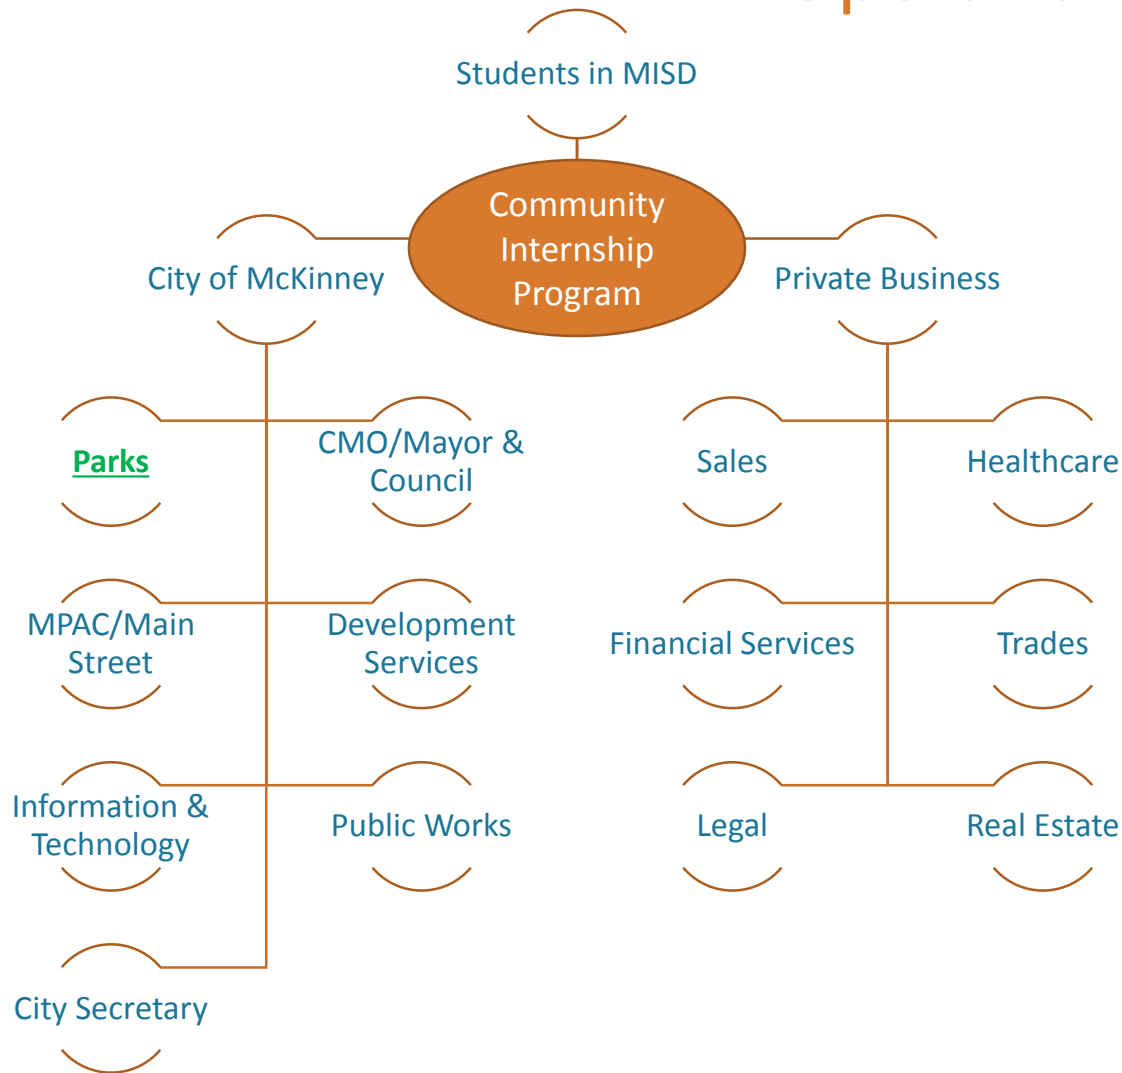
Students in MISD

Community Internship Program

City of McKinney

Private Business

Parks

CMO/Mayor & Council

Sales

Healthcare

MPAC/Main Street

Development Services

Financial Services

Trades

Information & Technology

Public Works

Legal

Real Estate

City Secretary